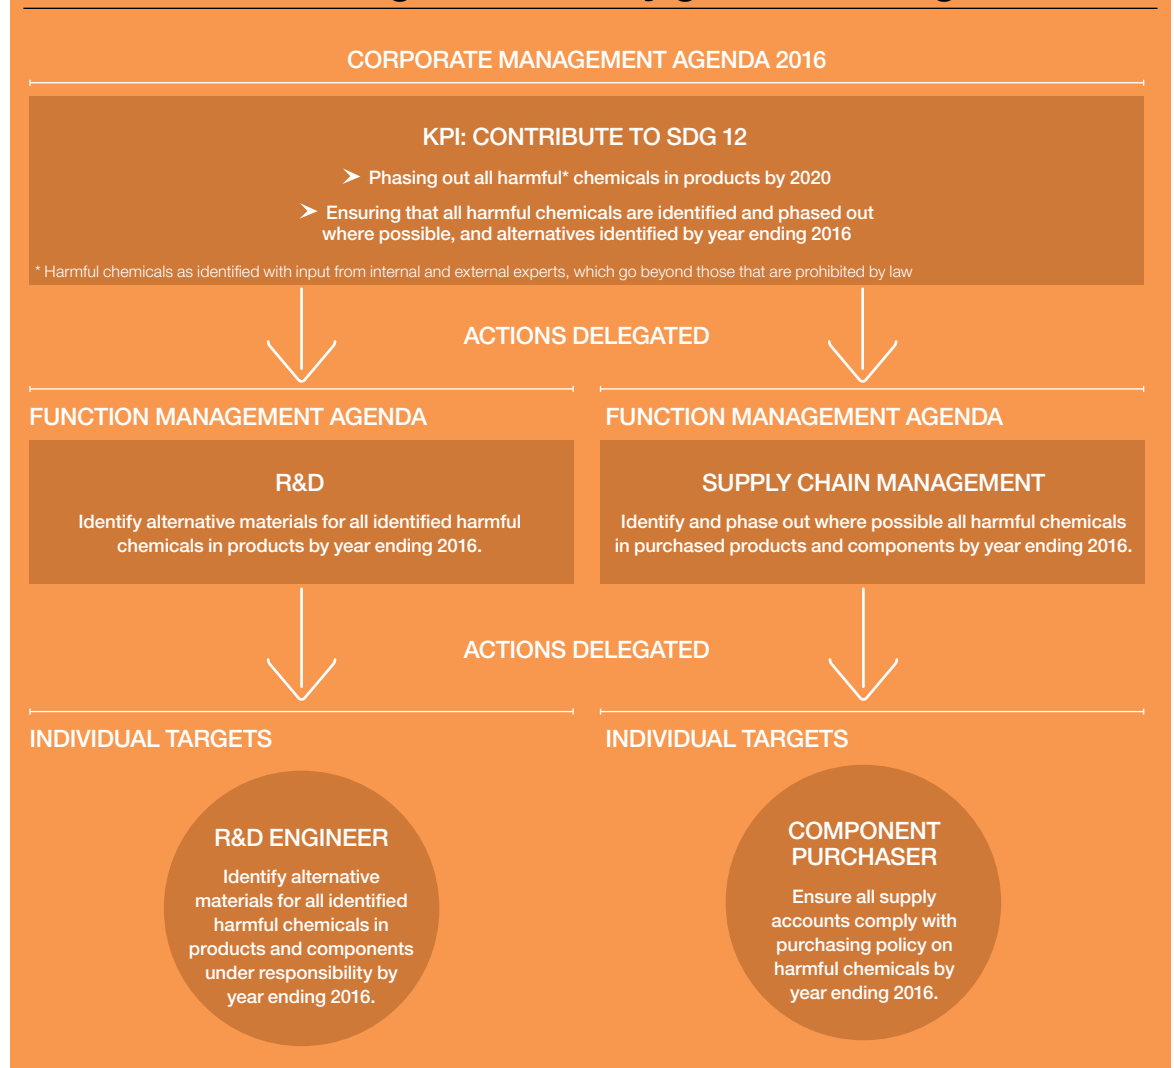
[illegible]

CORPORATE MANAGEMENT AGENDA 2016

KPI: CONTRIBUTE TO SDG 12

➤ Phasing out all harmful* chemicals in products by 2020

➤ Ensuring that all harmful chemicals are identified and phased out where possible, and alternatives identified by year ending 2016

* Harmful chemicals as identified with input from internal and external experts, which go beyond those that are prohibited by law

ACTIONS DELEGATED

FUNCTION MANAGEMENT AGENDA

R&D

Identify alternative materials for all identified harmful chemicals in products by year ending 2016.

FUNCTION MANAGEMENT AGENDA

SUPPLY CHAIN MANAGEMENT

Identify and phase out where possible all harmful chemicals in purchased products and components by year ending 2016.

ACTIONS DELEGATED

INDIVIDUAL TARGETS

R&D ENGINEER

Identify alternative materials for all identified harmful chemicals in products and components under responsibility by year ending 2016.

INDIVIDUAL TARGETS

COMPONENT PURCHASER

Ensure all supply accounts comply with purchasing policy on harmful chemicals by year ending 2016.